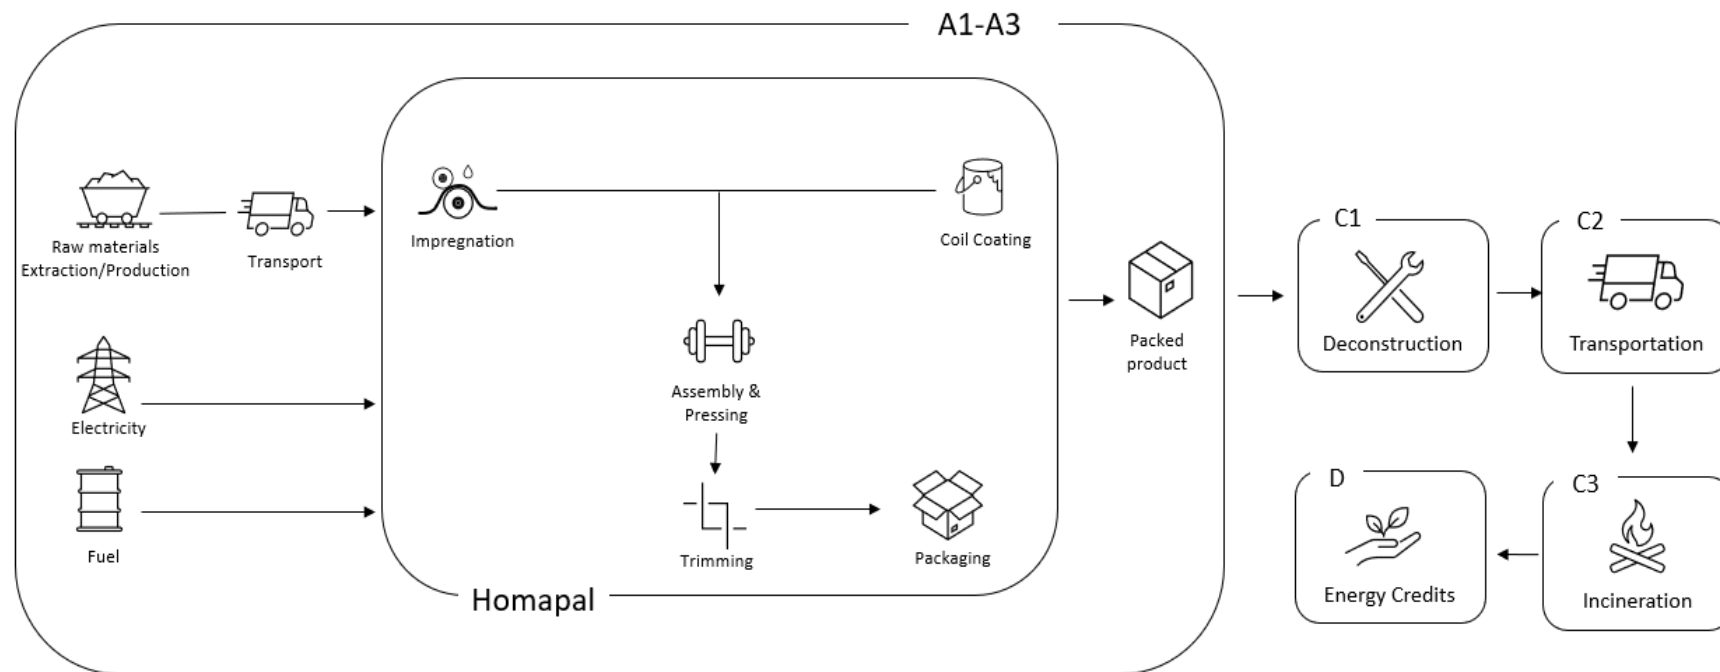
A1-A3

Raw materials Extraction/Production

Transport

Electricity

Fuel

Impregnation

Coil Coating

Assembly & Pressing

Trimming

Packaging

Homapal

Packed product

C1
Deconstruction

C2
Transportation

C3
Incineration

D
Energy Credits